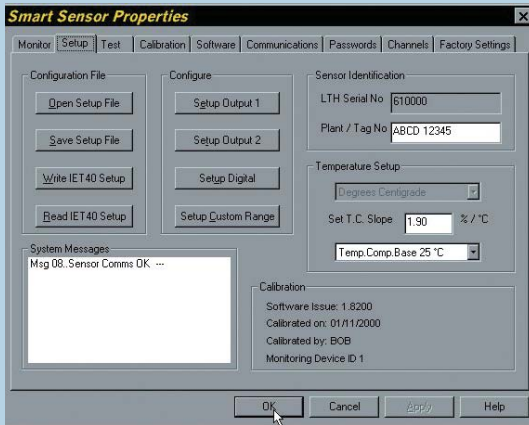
Smart Sensor Properties

Monitor | Setup | Test | Calibration | Software | Communications | Passwords | Channels | Factory Settings

Configuration File
Open Setup File
Save Setup File
Write IET40 Setup
Read IET40 Setup

Configure
Setup Output 1
Setup Output 2
Setup Digital
Setup Custom Range

Sensor Identification
LTH Serial No 610000
Plant / Tag No ABCD 12345

Temperature Setup
Degrees Centigrade
Set T.C. Slope 1.90 % / °C
Temp.Comp.Base 25 °C

System Messages
Msg 08..Sensor Comms OK ---

Calibration
Software Issue: 1.8200
Calibrated on: 01/11/2000
Calibrated by: BOB
Monitoring Device ID 1

OK
Cancel
Apply
Help